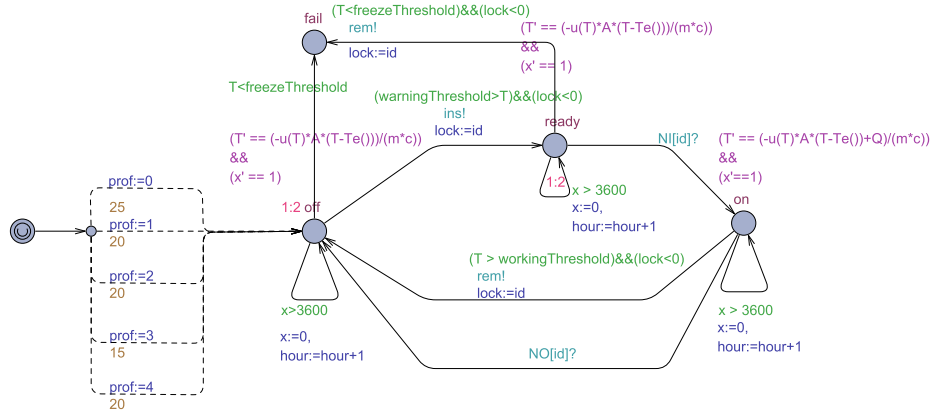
fail
(T<freezeThreshold)&&(lock<0)
rem!
lock:=id
(T' == (-u(T)*A*(T-Te()))/(m*c))
&&
(x' == 1)
T<freezeThreshold
(warningThreshold>T)&&(lock<0)
ins!
lock:=id
ready
NI[id]?
(T' == (-u(T)*A*(T-Te()))/(m*c))
&&
(x' == 1)
1:2
x > 3600
x:=0,
hour:=hour+1
(T' == (-u(T)*A*(T-Te())+Q)/(m*c))
&&
(x'==1)
on
prof:=0
25
prof:=1
20
1:2 off
prof:=2
20
prof:=3
15
prof:=4
20
(T > workingThreshold)&&(lock<0)
rem!
lock:=id
x>3600
x:=0,
hour:=hour+1
NO[id]?
x > 3600
x:=0,
hour:=hour+1